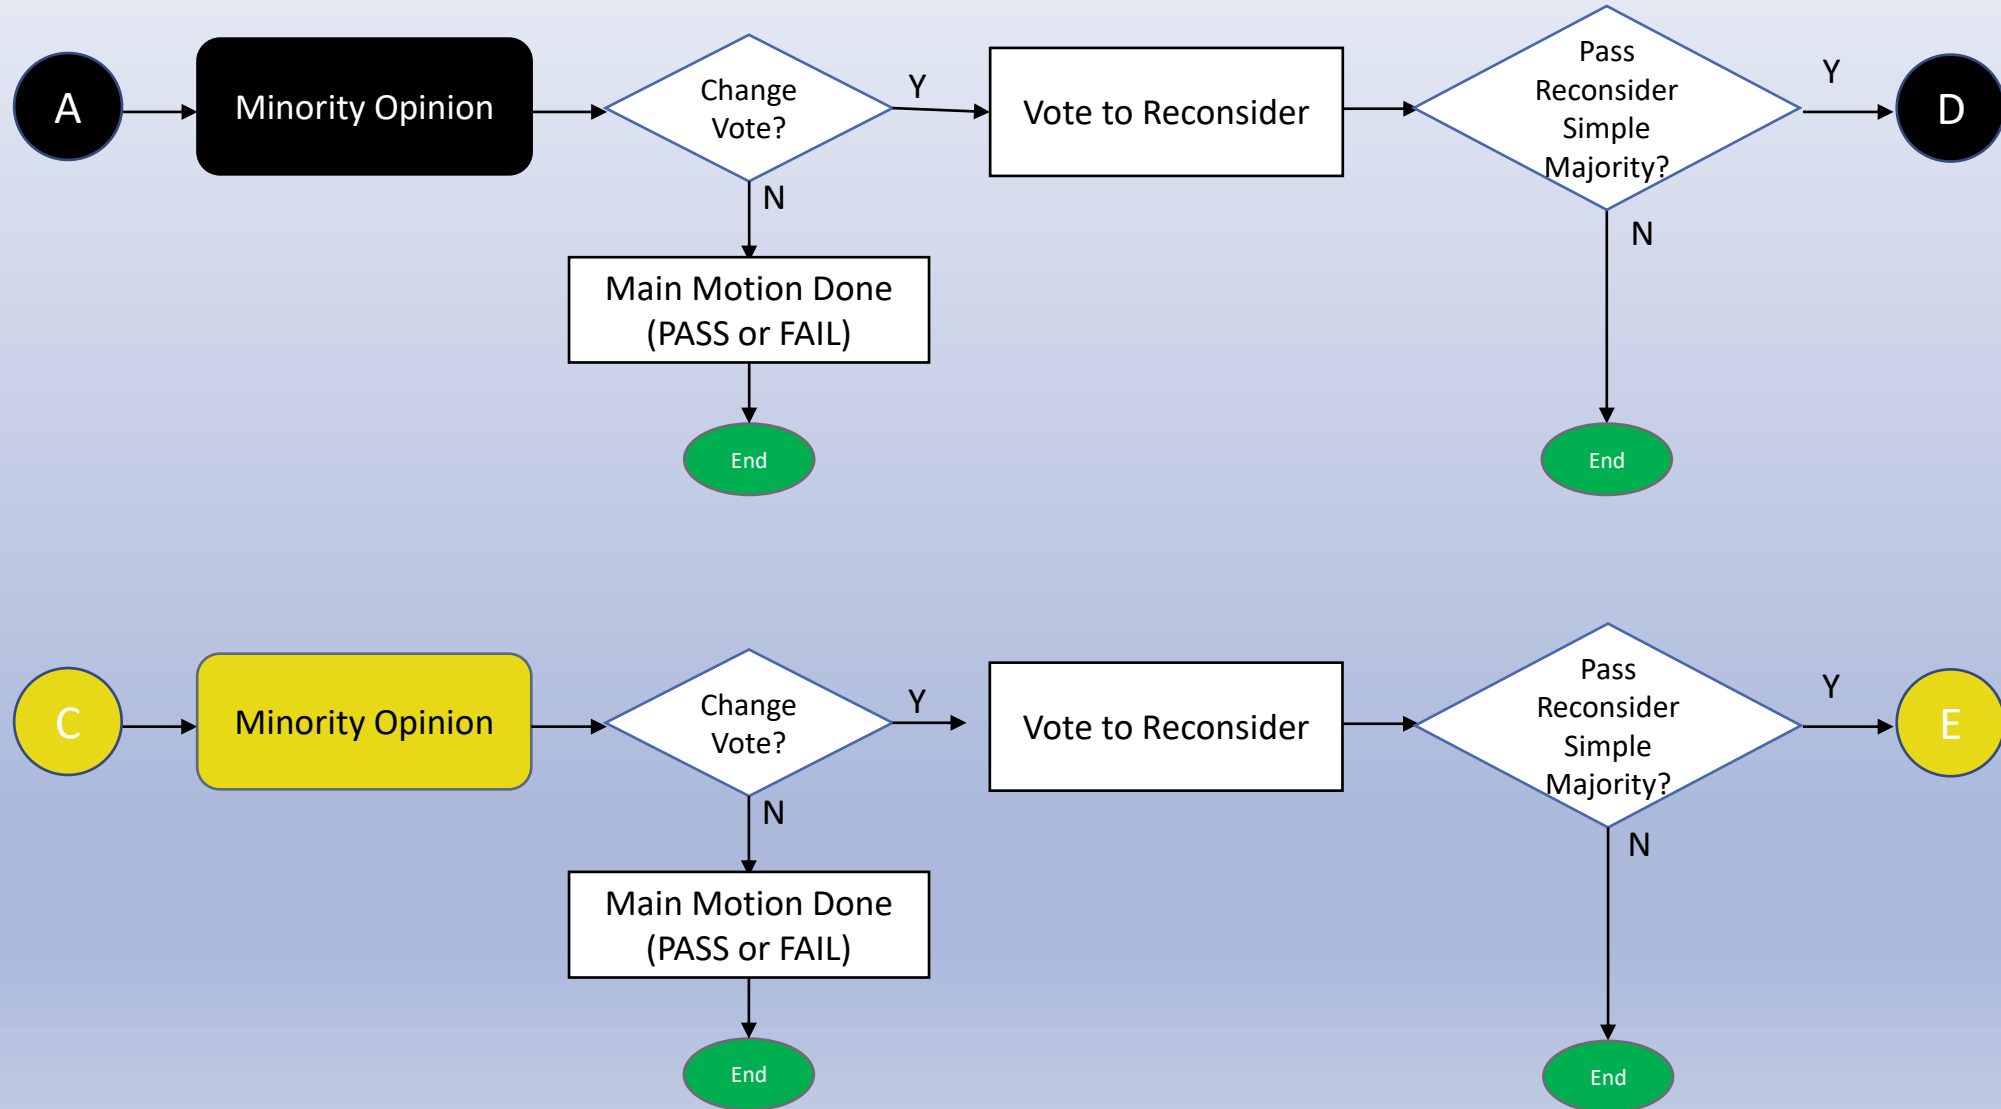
A

Minority Opinion

Change Vote?

Y

N

Vote to Reconsider

Pass Reconsider Simple Majority?

Y

D

N

Main Motion Done (PASS or FAIL)

End

End

C

Minority Opinion

Change Vote?

Y

N

Vote to Reconsider

Pass Reconsider Simple Majority?

Y

E

N

Main Motion Done (PASS or FAIL)

End

End